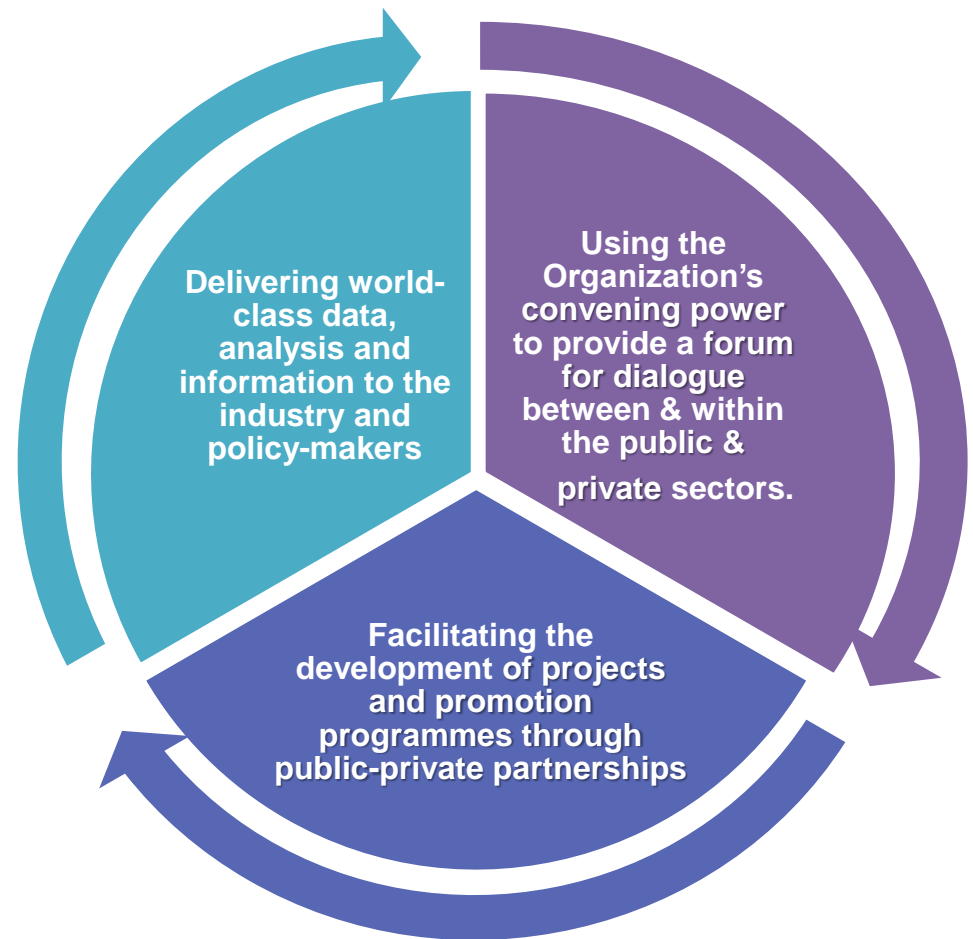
Delivering world-class data, analysis and information to the industry and policy-makers

Using the Organization’s convening power to provide a forum for dialogue between & within the public & private sectors.

Facilitating the development of projects and promotion programmes through public-private partnerships